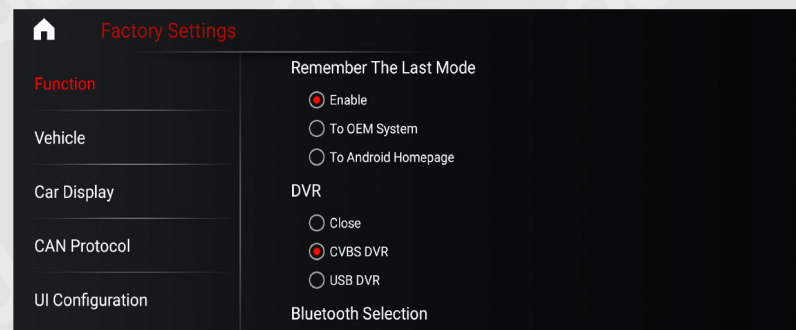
Factory Settings

Function

Vehicle

Car Display

CAN Protocol

UI Configuration

Remember The Last Mode

Enable

To OEM System

To Android Homepage

DVR

Close

CVBS DVR

USB DVR

Bluetooth Selection